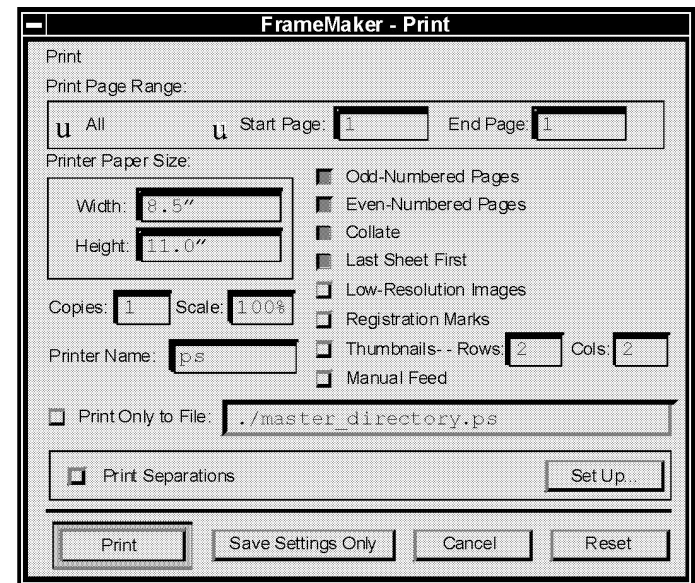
FrameMaker - Print

Print

Print Page Range:

u All

u Start Page: 1

End Page: 1

Printer Paper Size:

Width: 8.5″

Height: 11.0″

Odd-Numbered Pages

Even-Numbered Pages

Collate

Last Sheet First

Low-Resolution Images

Registration Marks

Thumbnails- - Rows: 2

Cols: 2

Manual Feed

Copies: 1

Scale: 100%

Printer Name: ps

Print Only to File: ./master_directory.ps

Print Separations

Set Up...

Print

Save Settings Only

Cancel

Reset